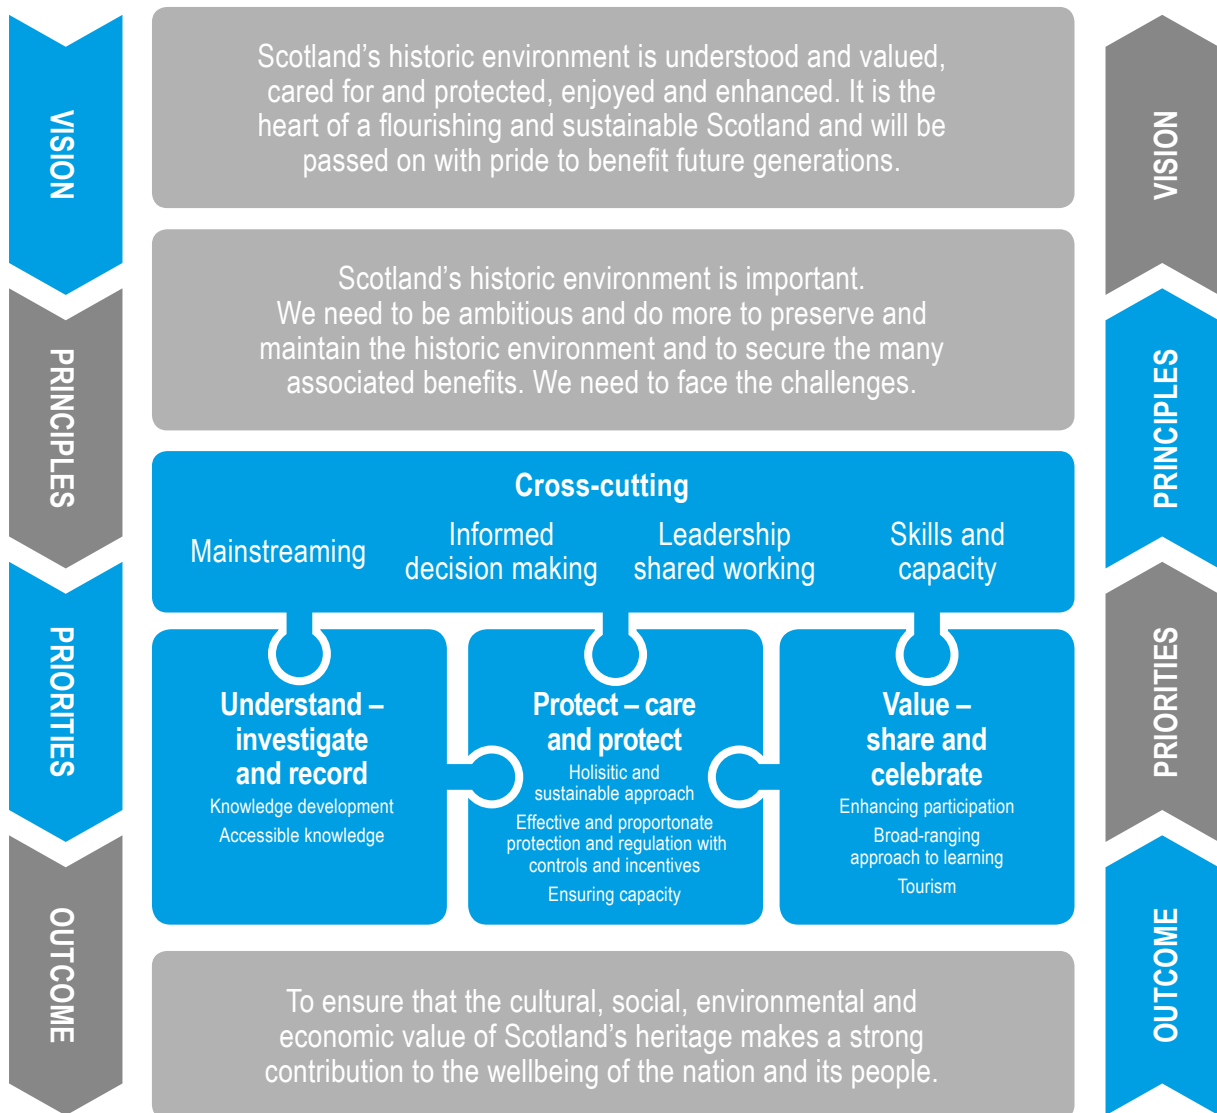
VISION

Scotland's historic environment is understood and valued, cared for and protected, enjoyed and enhanced. It is the heart of a flourishing and sustainable Scotland and will be passed on with pride to benefit future generations.

VISION

PRINCIPLES

Scotland's historic environment is important. We need to be ambitious and do more to preserve and maintain the historic environment and to secure the many associated benefits. We need to face the challenges.

PRINCIPLES

PRIORITIES

Cross-cutting

Mainstreaming

Informed decision making

Leadership shared working

Skills and capacity

Understand – investigate and record

Knowledge development

Accessible knowledge

Protect – care and protect

Holisitic and sustainable approach

Effective and proportonate protection and regulation with controls and incentives

Ensuring capacity

Value – share and celebrate

Enhancing participation

Broad-ranging approach to learning

Tourism

PRIORITIES

OUTCOME

To ensure that the cultural, social, environmental and economic value of Scotland's heritage makes a strong contribution to the wellbeing of the nation and its people.

OUTCOME